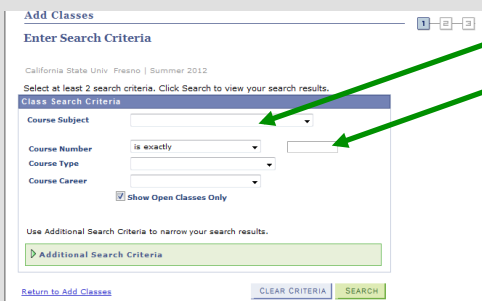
Add Classes

Enter Search Criteria

1 2 3

California State Univ Fresno | Summer 2012

Select at least 2 search criteria. Click Search to view your search results.

Class Search Criteria

Course Subject

Course Number is exactly

Course Type

Course Career

Show Open Classes Only

Use Additional Search Criteria to narrow your search results.

Additional Search Criteria

Return to Add Classes

CLEAR CRITERIA SEARCH